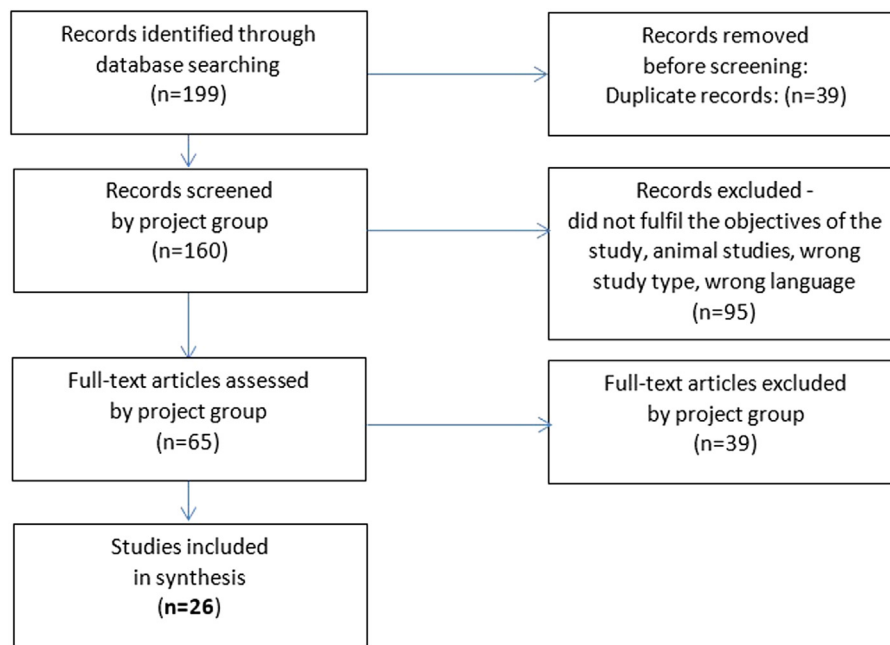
Records identified through database searching
(n=199)

Records removed before screening:
Duplicate records: (n=39)

Records screened by project group
(n=160)

Records excluded - did not fulfil the objectives of the study, animal studies, wrong study type, wrong language
(n=95)

Full-text articles assessed by project group
(n=65)

Full-text articles excluded by project group
(n=39)

Studies included in synthesis
(**n=26**)